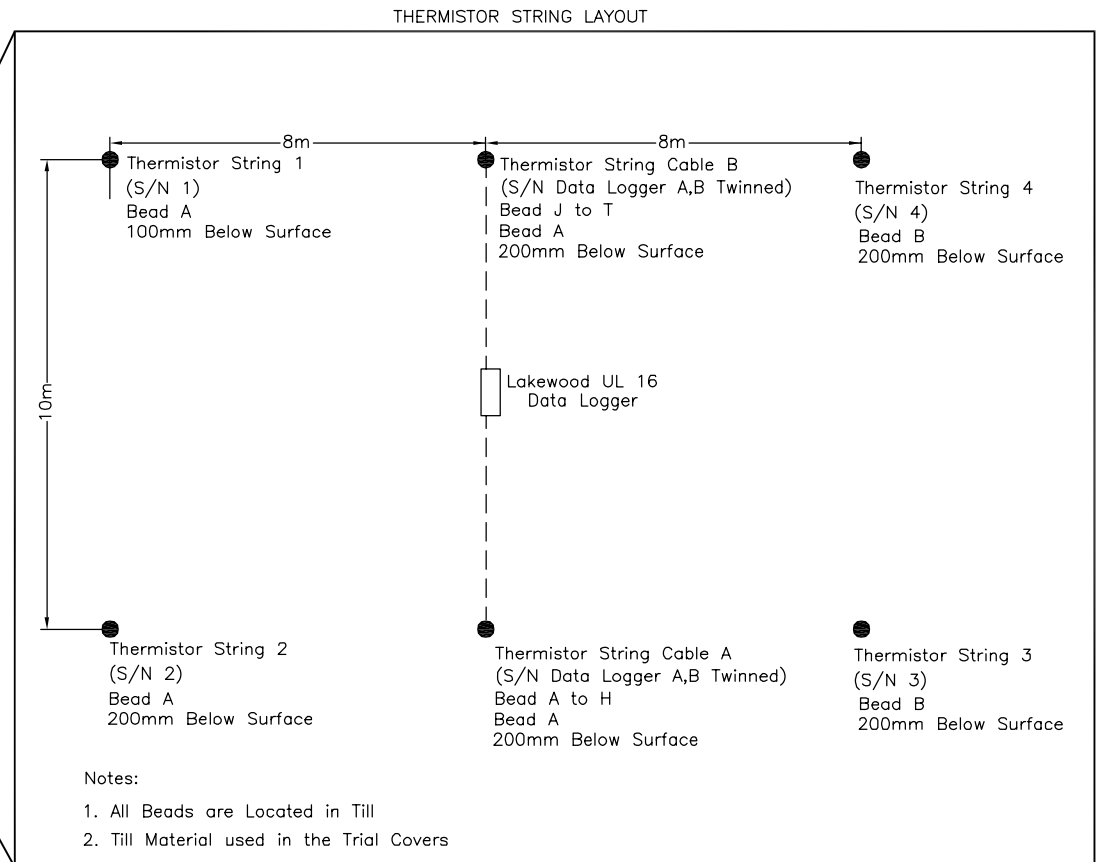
THERMISTOR STRING LAYOUT

8m

8m

Thermistor String 1
(S/N 1)
Bead A
100mm Below Surface

Thermistor String Cable B
(S/N Data Logger A,B Twinned)
Bead J to T
Bead A
200mm Below Surface

Thermistor String 4
(S/N 4)
Bead B
200mm Below Surface

10m

Lakewood UL 16
Data Logger

Thermistor String 2
(S/N 2)
Bead A
200mm Below Surface

Thermistor String Cable A
(S/N Data Logger A,B Twinned)
Bead A to H
Bead A
200mm Below Surface

Thermistor String 3
(S/N 3)
Bead B
200mm Below Surface

Notes:

1. All Beads are Located in Till

2. Till Material used in the Trial Covers